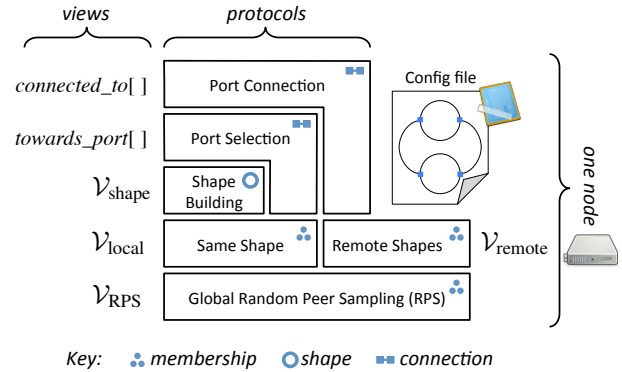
views

protocols

connected_to[ ]

Port Connection

Config file

towards_port[ ]

Port Selection

$\mathcal{V}_{\text{shape}}$

Shape Building

one node

$\mathcal{V}_{\text{local}}$

Same Shape

Remote Shapes

$\mathcal{V}_{\text{remote}}$

$\mathcal{V}_{\text{RPS}}$

Global Random Peer Sampling (RPS)

Key: membership shape connection